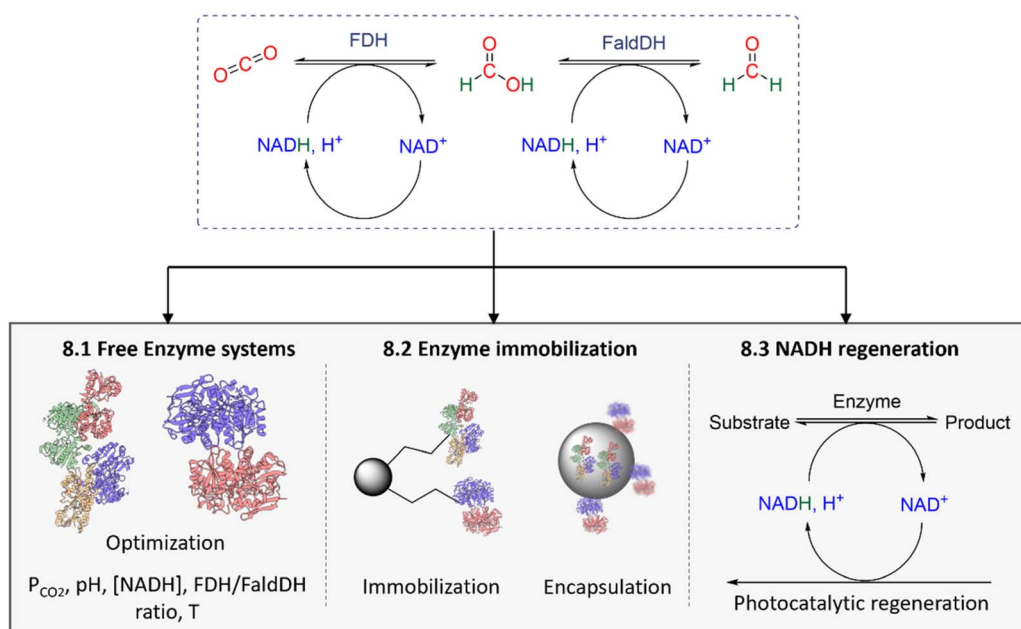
O=C=O FDH H C(=O) OH FaldDH H C(=O) H

NADH, H$^+$ NAD$^+$ NADH, H$^+$ NAD$^+$

8.1 Free Enzyme systems

Optimization

$P_{CO_2}$, pH, [NADH], FDH/FaldDH ratio, T

8.2 Enzyme immobilization

Immobilization Encapsulation

8.3 NADH regeneration

Substrate Enzyme Product

NADH, H$^+$ NAD$^+$

Photocatalytic regeneration